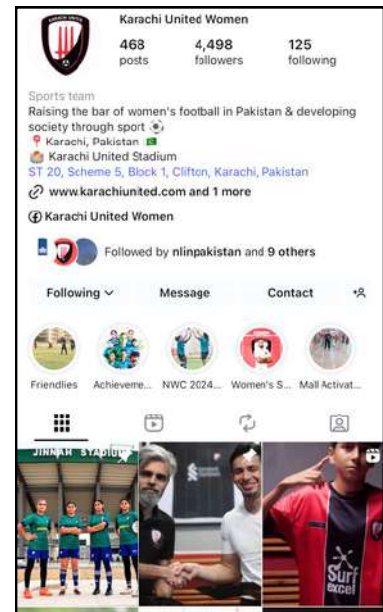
KARACHI UNITED

Karachi United Women

468 posts

4,498 followers

125 following

Sports team

Raising the bar of women's football in Pakistan & developing society through sport ⚽

📍 Karachi, Pakistan 🇵🇰

🏟 Karachi United Stadium

ST 20, Scheme 5, Block 1, Clifton, Karachi, Pakistan

🔗 www.karachiunited.com and 1 more

Karachi United Women

Followed by nlinpakistan and 9 others

Following ⌄

Message

Contact

Friendlies

Achieveme...

NWC 2024...

Women's S...

Mall Activat...

JINNAH STADIUM

Surf excel